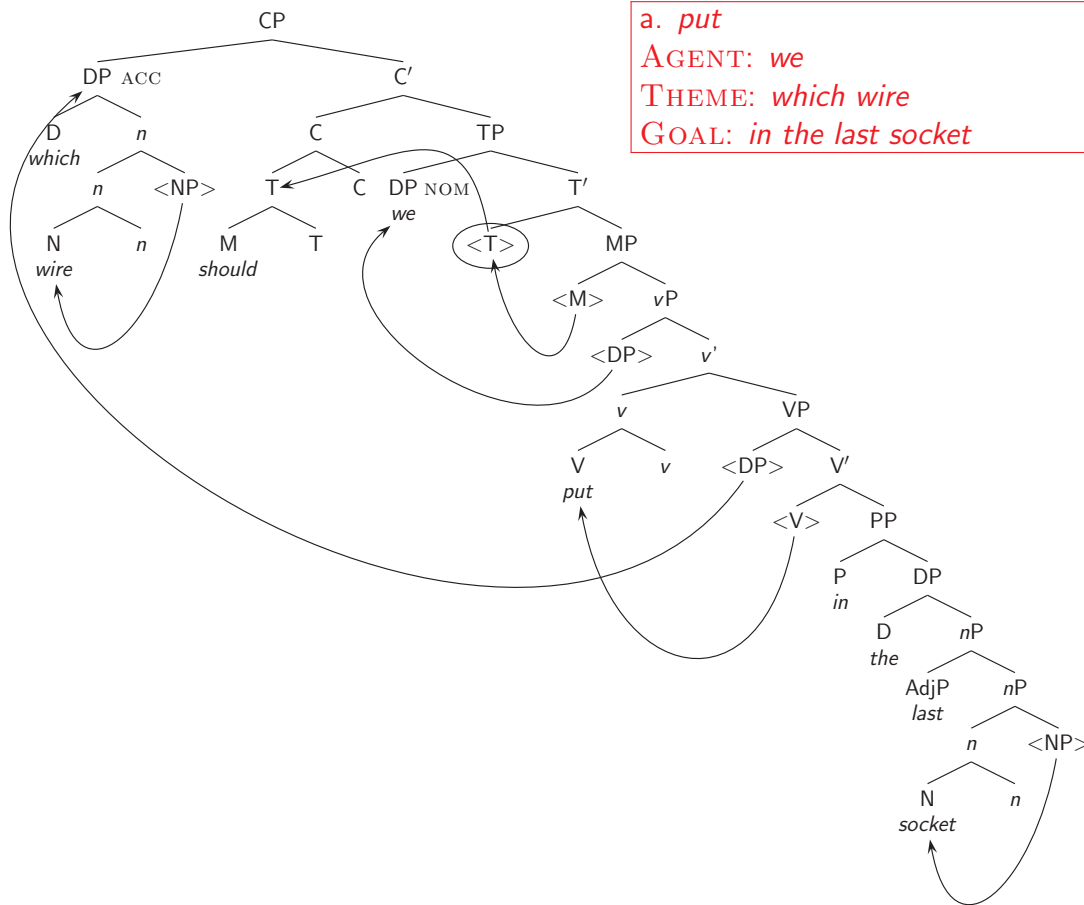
a. *put*
AGENT: *we*
THEME: *which wire*
GOAL: *in the last socket*

CP
DP ACC
D
*which*
*n*
*n*
<NP>
N
*wire*
*n*
C′
C
T
M
*should*
T
C
TP
DP NOM
*we*
T′
<T>
MP
<M>
*v*P
<DP>
*v*′
*v*
V
*put*
*v*
VP
<DP>
V′
<V>
PP
P
*in*
DP
D
*the*
*n*P
AdjP
*last*
*n*P
*n*
N
*socket*
*n*
<NP>